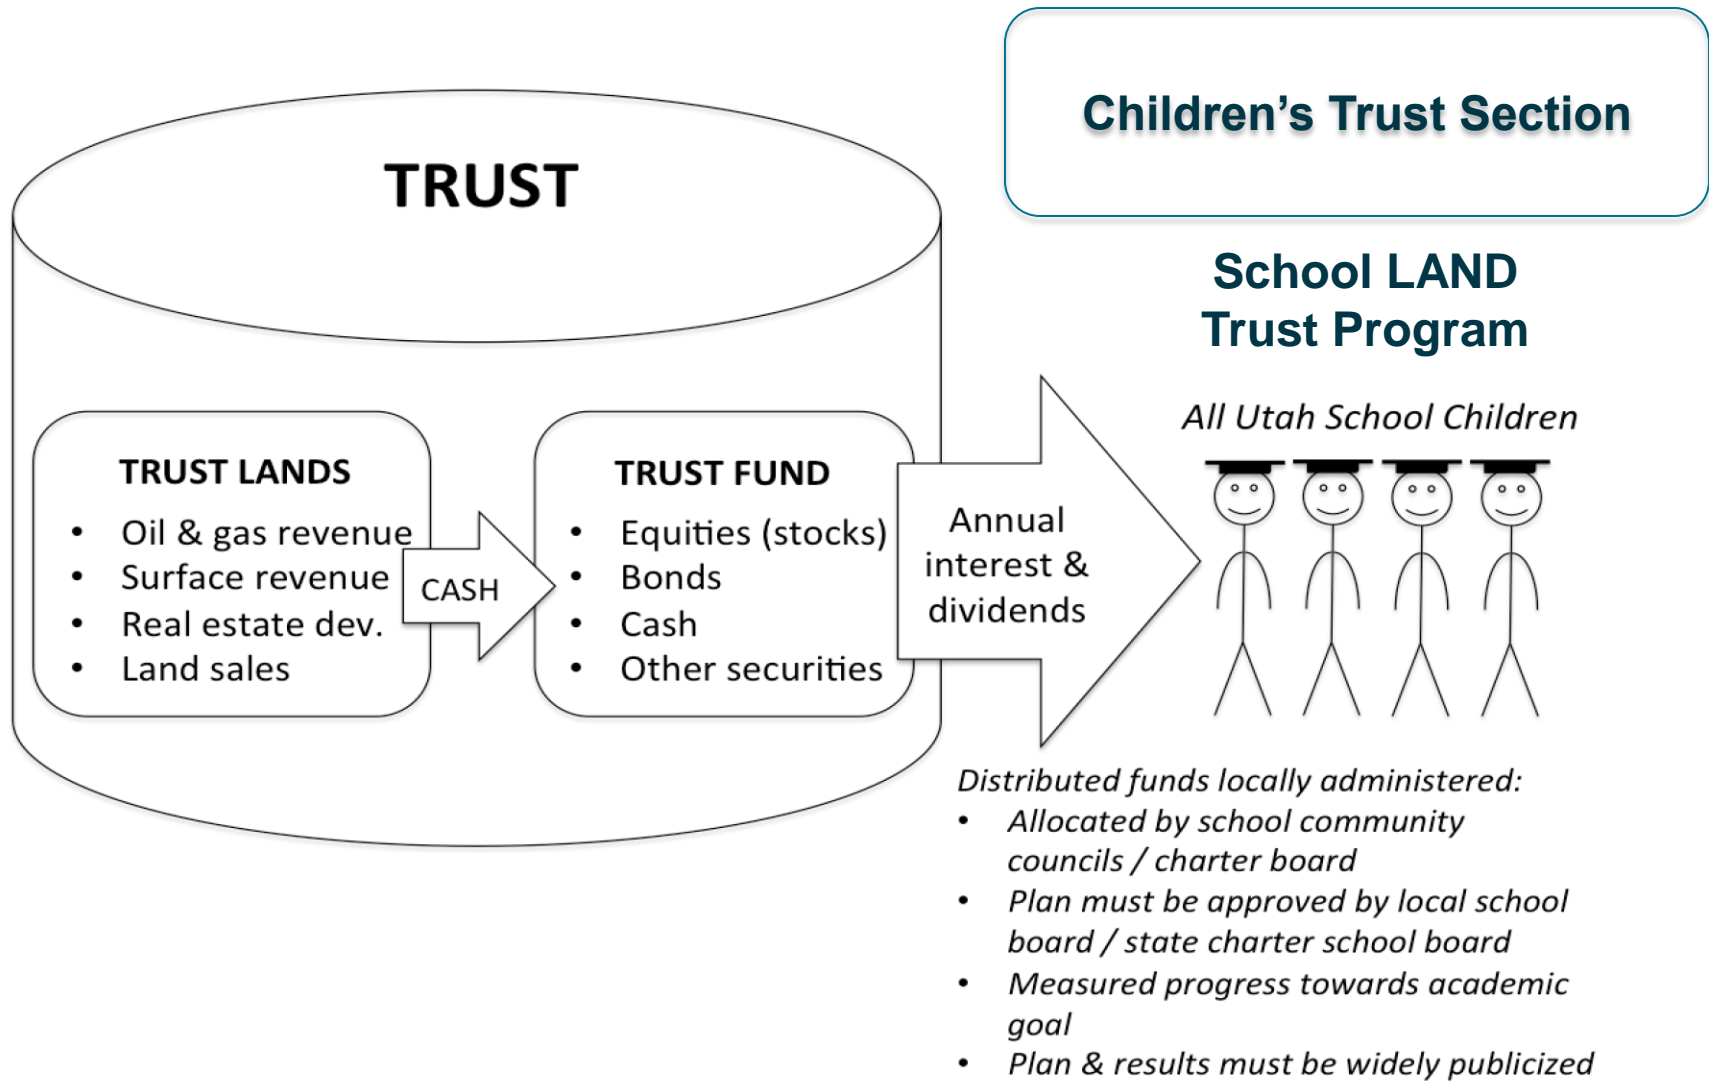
Children's Trust Section

TRUST

TRUST LANDS
• Oil & gas revenue
• Surface revenue
• Real estate dev.
• Land sales

CASH

TRUST FUND
• Equities (stocks)
• Bonds
• Cash
• Other securities

Annual interest & dividends

School LAND Trust Program

All Utah School Children

Distributed funds locally administered:
• Allocated by school community councils / charter board
• Plan must be approved by local school board / state charter school board
• Measured progress towards academic goal
• Plan & results must be widely publicized